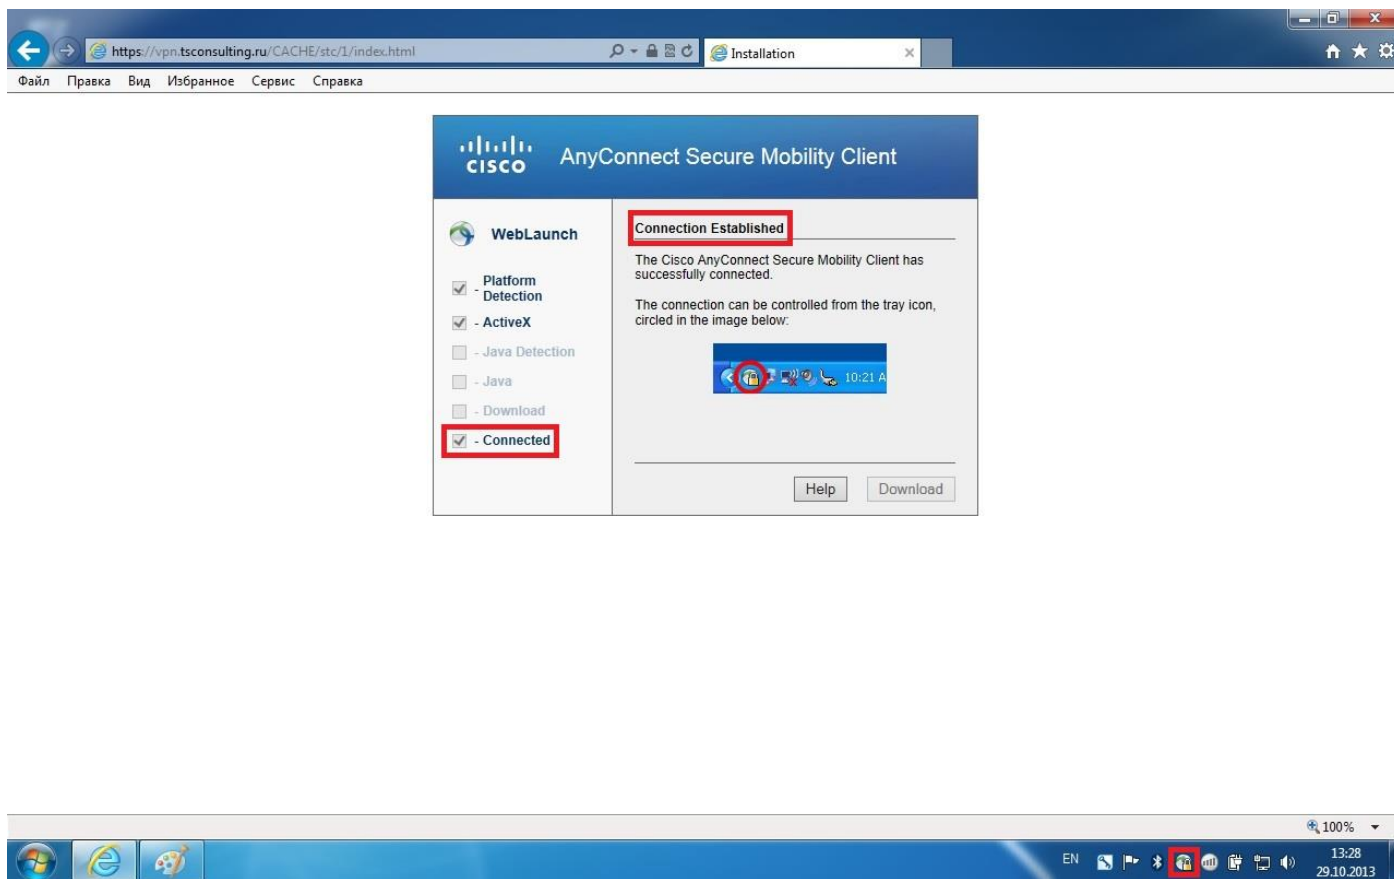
https://vpn.tsconsulting.ru/CACHE/stc/1/index.html

Installation

Файл Правка Вид Избранное Сервис Справка

cisco AnyConnect Secure Mobility Client

WebLaunch

- Platform Detection

- ActiveX

- Java Detection

- Java

- Download

- Connected

Connection Established

The Cisco AnyConnect Secure Mobility Client has successfully connected.

The connection can be controlled from the tray icon, circled in the image below:

10:21 A

Help Download

100%

EN

13:28
29.10.2013